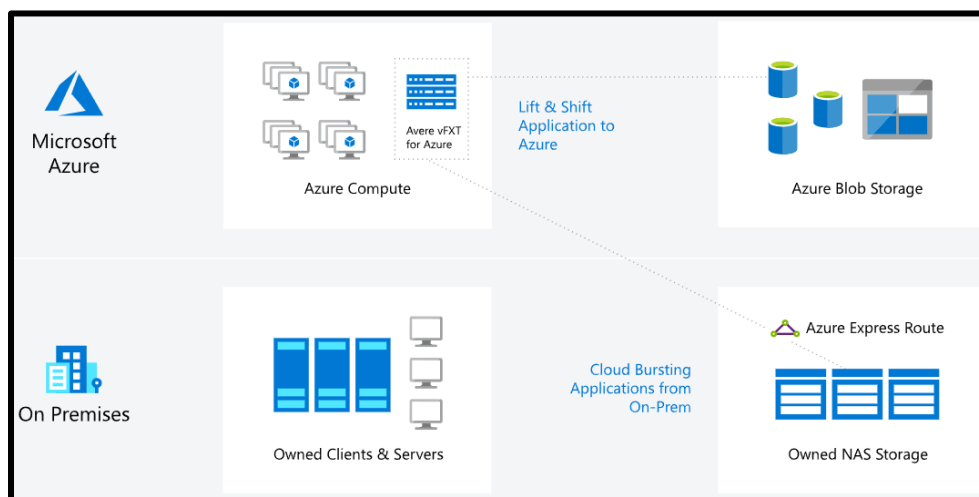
Microsoft Azure

Avere vFXT for Azure

Azure Compute

Lift & Shift Application to Azure

Azure Blob Storage

On Premises

Owned Clients & Servers

Cloud Bursting Applications from On-Prem

Azure Express Route

Owned NAS Storage